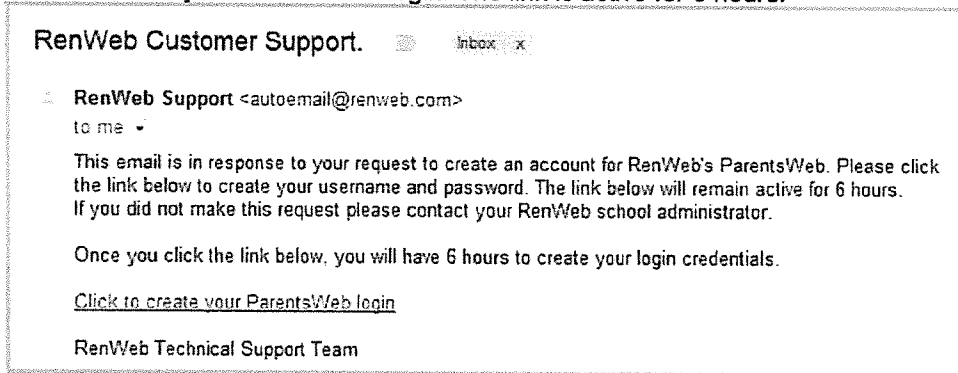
RenWeb Customer Support. Inbox x

RenWeb Support <autoemail@renweb.com>
to me

This email is in response to your request to create an account for RenWeb's ParentsWeb. Please click the link below to create your username and password. The link below will remain active for 6 hours. If you did not make this request please contact your RenWeb school administrator.

Once you click the link below, you will have 6 hours to create your login credentials.

Click to create your ParentsWeb login

RenWeb Technical Support Team